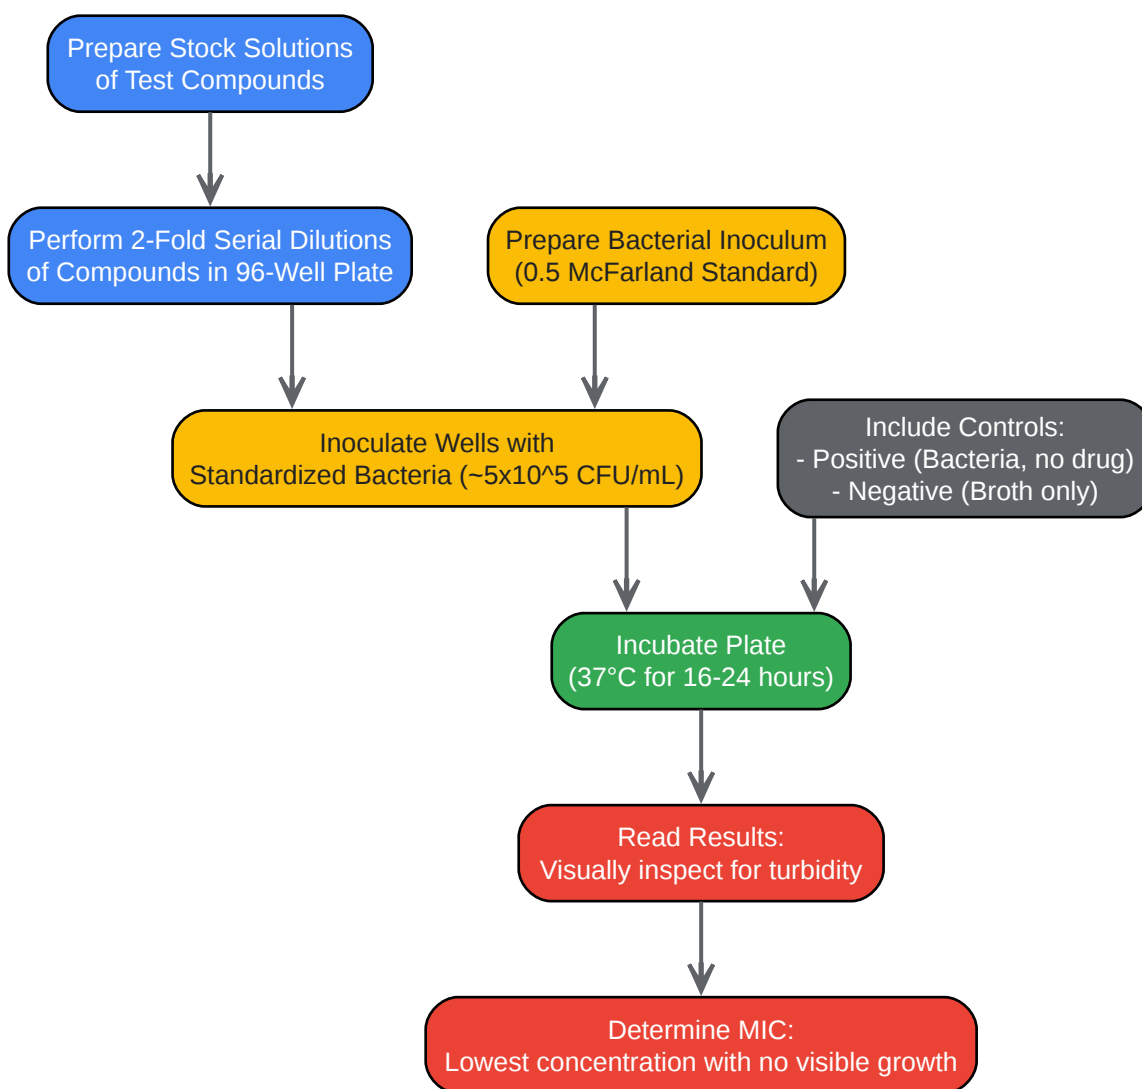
Prepare Stock Solutions of Test Compounds

Perform 2-Fold Serial Dilutions of Compounds in 96-Well Plate

Prepare Bacterial Inoculum (0.5 McFarland Standard)

Inoculate Wells with Standardized Bacteria (~5x10^5 CFU/mL)

Include Controls:
- Positive (Bacteria, no drug)
- Negative (Broth only)

Incubate Plate (37°C for 16-24 hours)

Read Results: Visually inspect for turbidity

Determine MIC: Lowest concentration with no visible growth